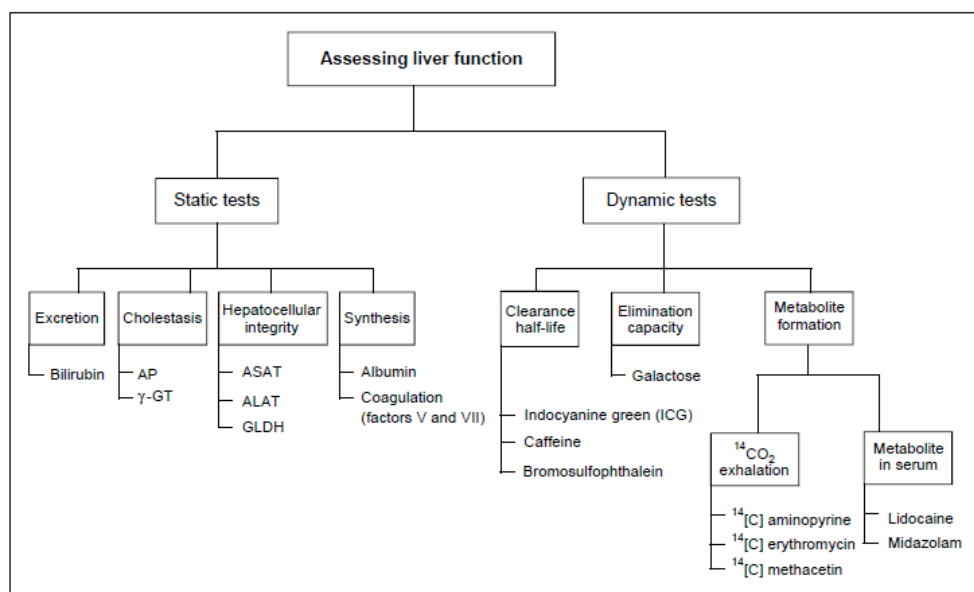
Assessing liver function

Static tests

Excretion
Bilirubin

Cholestasis
AP
γ-GT

Hepatocellular integrity
ASAT
ALAT
GLDH

Synthesis
Albumin
Coagulation (factors V and VII)

Dynamic tests

Clearance half-life
Indocyanine green (ICG)
Caffeine
Bromosulfophthalein

Elimination capacity
Galactose

Metabolite formation

$^{14}CO_2$ exhalation
$^{14}$[C] aminopyrine
$^{14}$[C] erythromycin
$^{14}$[C] methacetin

Metabolite in serum
Lidocaine
Midazolam